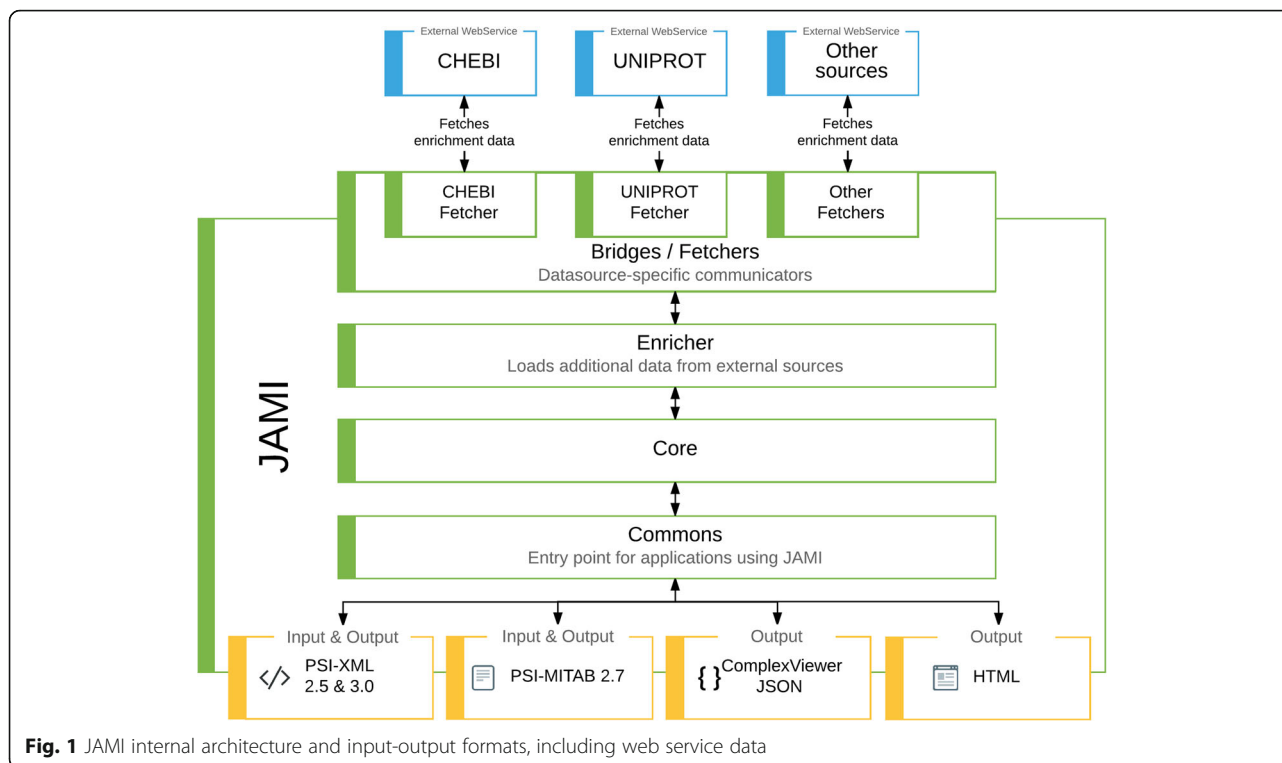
External WebService
CHEBI

External WebService
UNIPROT

External WebService
Other sources

Fetches enrichment data

Fetches enrichment data

Fetches enrichment data

CHEBI Fetcher

UNIPROT Fetcher

Other Fetchers

Bridges / Fetchers
Datasource-specific communicators

Enricher
Loads additional data from external sources

JAMI

Core

Commons
Entry point for applications using JAMI

Input & Output
PSI-XML 2.5 & 3.0

Input & Output
PSI-MITAB 2.7

Output
ComplexViewer JSON

Output
HTML

**Fig. 1** JAMI internal architecture and input-output formats, including web service data